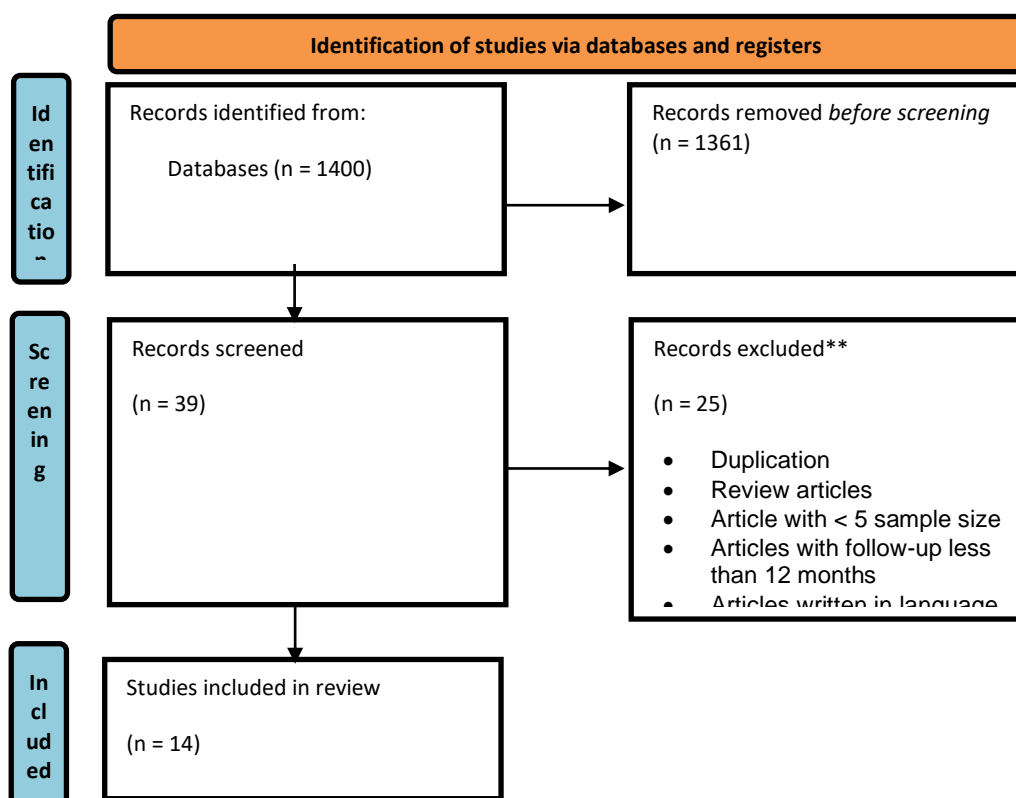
Identification of studies via databases and registers

Identificatio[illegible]

Records identified from:

Databases (n = 1400)

Records removed *before screening* (n = 1361)

Screening

Records screened

(n = 39)

Records excluded**

(n = 25)

- Duplication
- Review articles
- Article with < 5 sample size
- Articles with follow-up less than 12 months
- Articles written in language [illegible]

Included

Studies included in review

(n = 14)